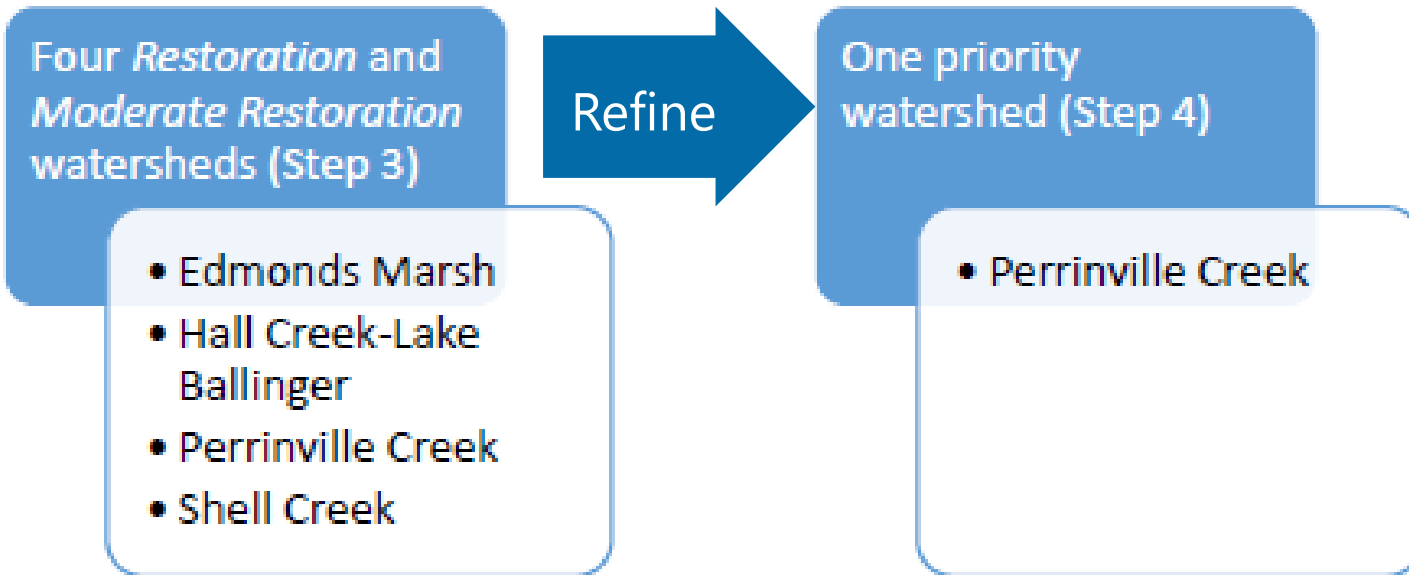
Four *Restoration* and *Moderate Restoration* watersheds (Step 3)

- Edmonds Marsh
- Hall Creek-Lake Ballinger
- Perrinville Creek
- Shell Creek

Refine

One priority watershed (Step 4)

- Perrinville Creek